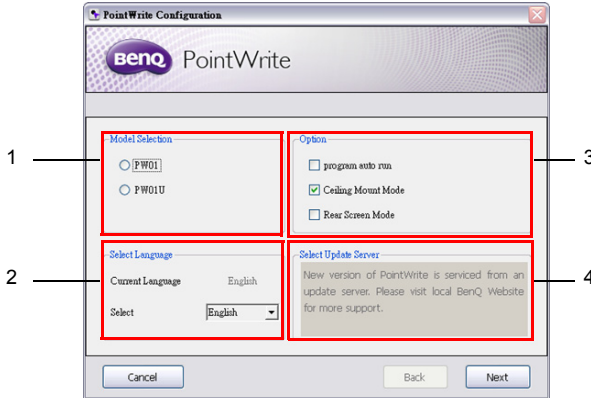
PointWrite Configuration

BenQ PointWrite

1
Model Selection
PW01
PW01U

3
Option
program auto run
Ceiling Mount Mode
Rear Screen Mode

2
Select Language
Current Language English
Select English

4
Select Update Server
New version of PointWrite is serviced from an update server. Please visit local BenQ Website for more support.

Cancel
Back
Next